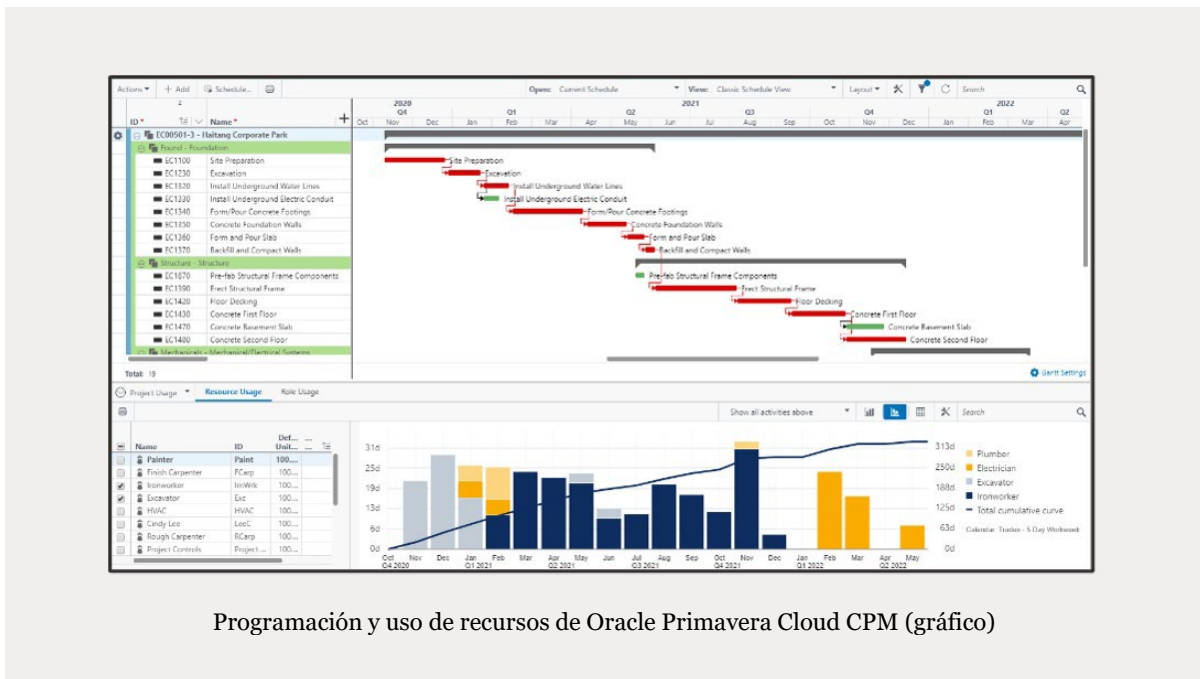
Actions ▾ | + Add | Schedule... | Open: Current Schedule | View: Classic Schedule View | Layout ▾ | Search

ID* | Name*

2020 Q4 | 2021 Q1 | Q2 | Q3 | Q4 | 2022 Q1 | Q2
Oct | Nov | Dec | Jan | Feb | Mar | Apr | May | Jun | Jul | Aug | Sep | Oct | Nov | Dec | Jan | Feb | Mar | Apr

| ID | Name |
|---|---|
| EC00501-3 | Haitang Corporate Park |
| | Found - Foundation |
| EC1100 | Site Preparation |
| EC1230 | Excavation |
| EC1320 | Install Underground Water Lines |
| EC1330 | Install Underground Electric Conduit |
| EC1340 | Form/Pour Concrete Footings |
| EC1350 | Concrete Foundation Walls |
| EC1360 | Form and Pour Slab |
| EC1370 | Backfill and Compact Walls |
| | Structure - Structure |
| EC1870 | Pre-fab Structural Frame Components |
| EC1390 | Erect Structural Frame |
| EC1420 | Floor Decking |
| EC1430 | Concrete First Floor |
| EC1470 | Concrete Basement Slab |
| EC1480 | Concrete Second Floor |
| | Mechanical - Mechanical/Electrical Systems |

Site Preparation
Excavation
Install Underground Water Lines
Install Underground Electric Conduit
Form/Pour Concrete Footings
Concrete Foundation Walls
Form and Pour Slab
Backfill and Compact Walls
Pre-fab Structural Frame Components
Erect Structural Frame
Floor Decking
Concrete First Floor
Concrete Basement Slab
Concrete Second Floor

Total: 19
Gantt Settings

Project Usage ▾ | Resource Usage | Role Usage

Show all activities above | Search

| Name | ID | Def... Unit... |
|---|---|---|
| Painter | Paint | 100... |
| Finish Carpenter | FCarp | 100... |
| Ironworker | IrnWrk | 100... |
| Excavator | Exc | 100... |
| HVAC | HVAC | 100... |
| Cindy Lee | LeeC | 100... |
| Rough Carpenter | RCarp | 100... |
| Project Controls | Project... | 100... |

31d
25d
19d
13d
6d
0d

313d
250d
188d
125d
63d
0d

Oct Q4 2020 | Nov | Dec | Jan Q1 2021 | Feb | Mar | Apr Q2 2021 | May | Jun | Jul Q3 2021 | Aug | Sep | Oct | Nov Q4 2021 | Dec | Jan Q1 2022 | Feb | Mar | Apr Q2 2022 | May

Plumber
Electrician
Excavator
Ironworker
Total cumulative curve
Calendar: Trades - 5 Day Workweek

Programación y uso de recursos de Oracle Primavera Cloud CPM (gráfico)